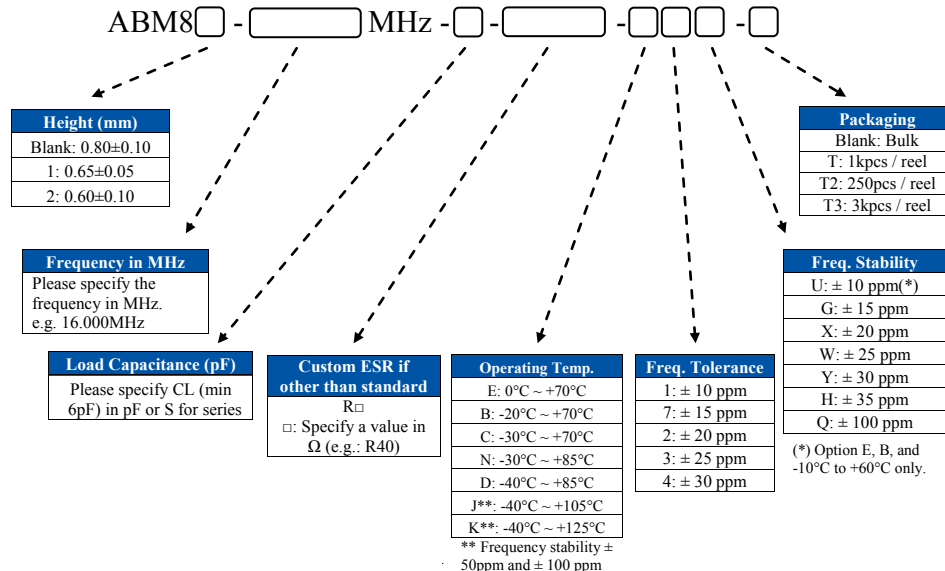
ABM8□ - □ MHz - □ - □ -□□□ -□

| Height (mm) |
|---|
| Blank: 0.80±0.10 |
| 1: 0.65±0.05 |
| 2: 0.60±0.10 |

| Frequency in MHz |
|---|
| Please specify the frequency in MHz. e.g. 16.000MHz |

| Load Capacitance (pF) |
|---|
| Please specify CL (min 6pF) in pF or S for series |

| Custom ESR if other than standard |
|---|
| R□ □: Specify a value in Ω (e.g.: R40) |

| Operating Temp. |
|---|
| E: 0°C ~ +70°C |
| B: -20°C ~ +70°C |
| C: -30°C ~ +70°C |
| N: -30°C ~ +85°C |
| D: -40°C ~ +85°C |
| J**: -40°C ~ +105°C |
| K**: -40°C ~ +125°C |

** Frequency stability ± 50ppm and ± 100 ppm

| Freq. Tolerance |
|---|
| 1: ± 10 ppm |
| 7: ± 15 ppm |
| 2: ± 20 ppm |
| 3: ± 25 ppm |
| 4: ± 30 ppm |

| Packaging |
|---|
| Blank: Bulk |
| T: 1kpcs / reel |
| T2: 250pcs / reel |
| T3: 3kpcs / reel |

| Freq. Stability |
|---|
| U: ± 10 ppm(*) |
| G: ± 15 ppm |
| X: ± 20 ppm |
| W: ± 25 ppm |
| Y: ± 30 ppm |
| H: ± 35 ppm |
| Q: ± 100 ppm |

(*) Option E, B, and -10°C to +60°C only.